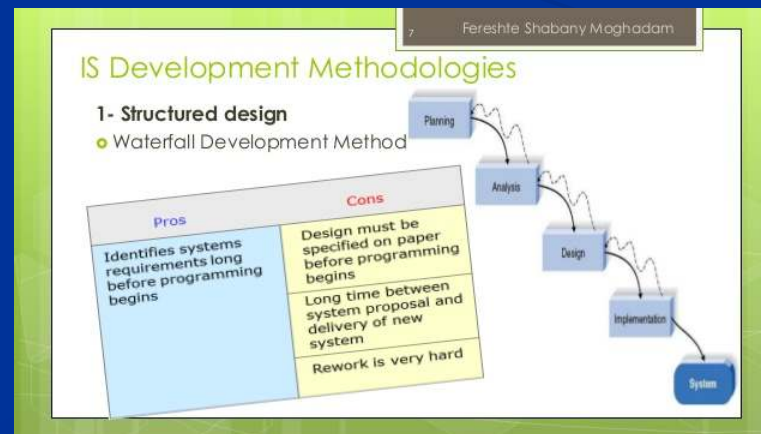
7 Fereshte Shabany Moghadam

IS Development Methodologies

1- Structured design

Waterfall Development Method

| Pros | Cons |
|---|---|
| Identifies systems requirements long before programming begins | Design must be specified on paper before programming begins |
| | Long time between system proposal and delivery of new system |
| | Rework is very hard |

Planning

Analysis

Design

Implementation

System